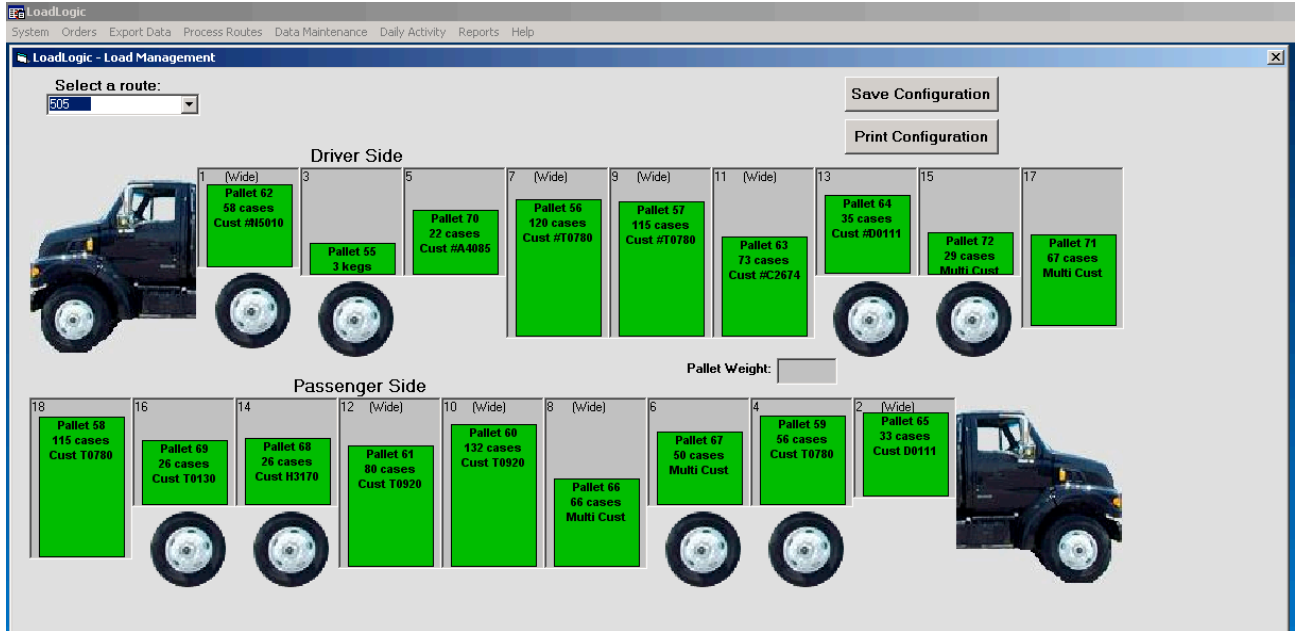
LoadLogic

System Orders Export Data Process Routes Data Maintenance Daily Activity Reports Help

LoadLogic - Load Management

Select a route:
505

Save Configuration

Print Configuration

Driver Side

1 (Wide)
Pallet 62
58 cases
Cust #N5010

3
Pallet 55
3 kegs

5
Pallet 70
22 cases
Cust #A4085

7 (Wide)
Pallet 56
120 cases
Cust #T0780

9 (Wide)
Pallet 57
115 cases
Cust #T0780

11 (Wide)
Pallet 63
73 cases
Cust #C2674

13
Pallet 64
35 cases
Cust #D0111

15
Pallet 72
29 cases
Multi Cust

17
Pallet 71
67 cases
Multi Cust

Pallet Weight:

Passenger Side

18
Pallet 58
115 cases
Cust T0780

16
Pallet 69
26 cases
Cust T0130

14
Pallet 68
26 cases
Cust H3170

12 (Wide)
Pallet 61
80 cases
Cust T0920

10 (Wide)
Pallet 60
132 cases
Cust T0920

8 (Wide)
Pallet 66
66 cases
Multi Cust

6
Pallet 67
50 cases
Multi Cust

4
Pallet 59
56 cases
Cust T0780

2 (Wide)
Pallet 65
33 cases
Cust D0111